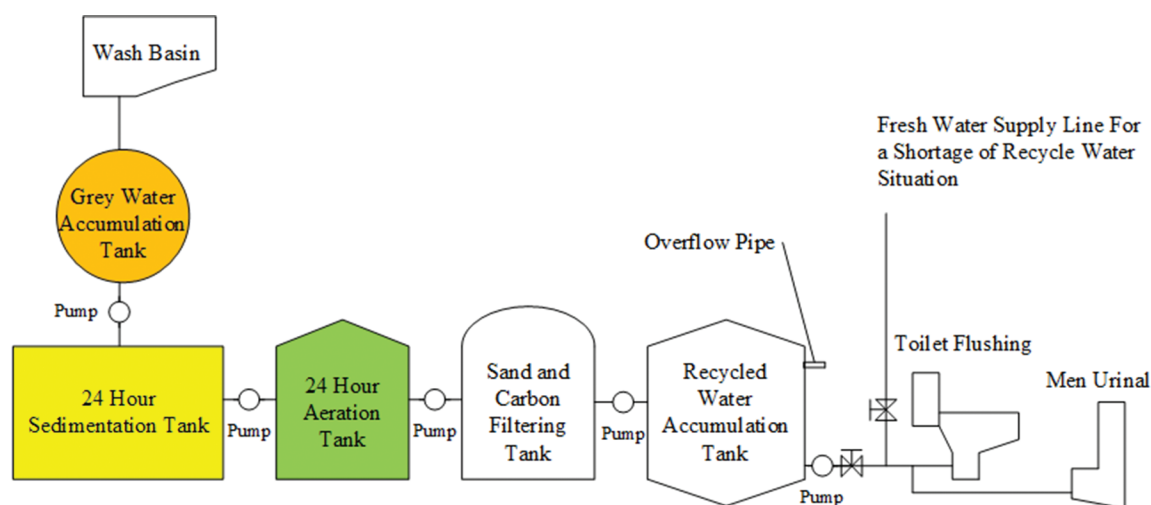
Wash Basin

Grey Water Accumulation Tank

Pump

24 Hour Sedimentation Tank

Pump

24 Hour Aeration Tank

Pump

Sand and Carbon Filtering Tank

Pump

Recycled Water Accumulation Tank

Pump

Overflow Pipe

Fresh Water Supply Line For a Shortage of Recycle Water Situation

Toilet Flushing

Men Urinal